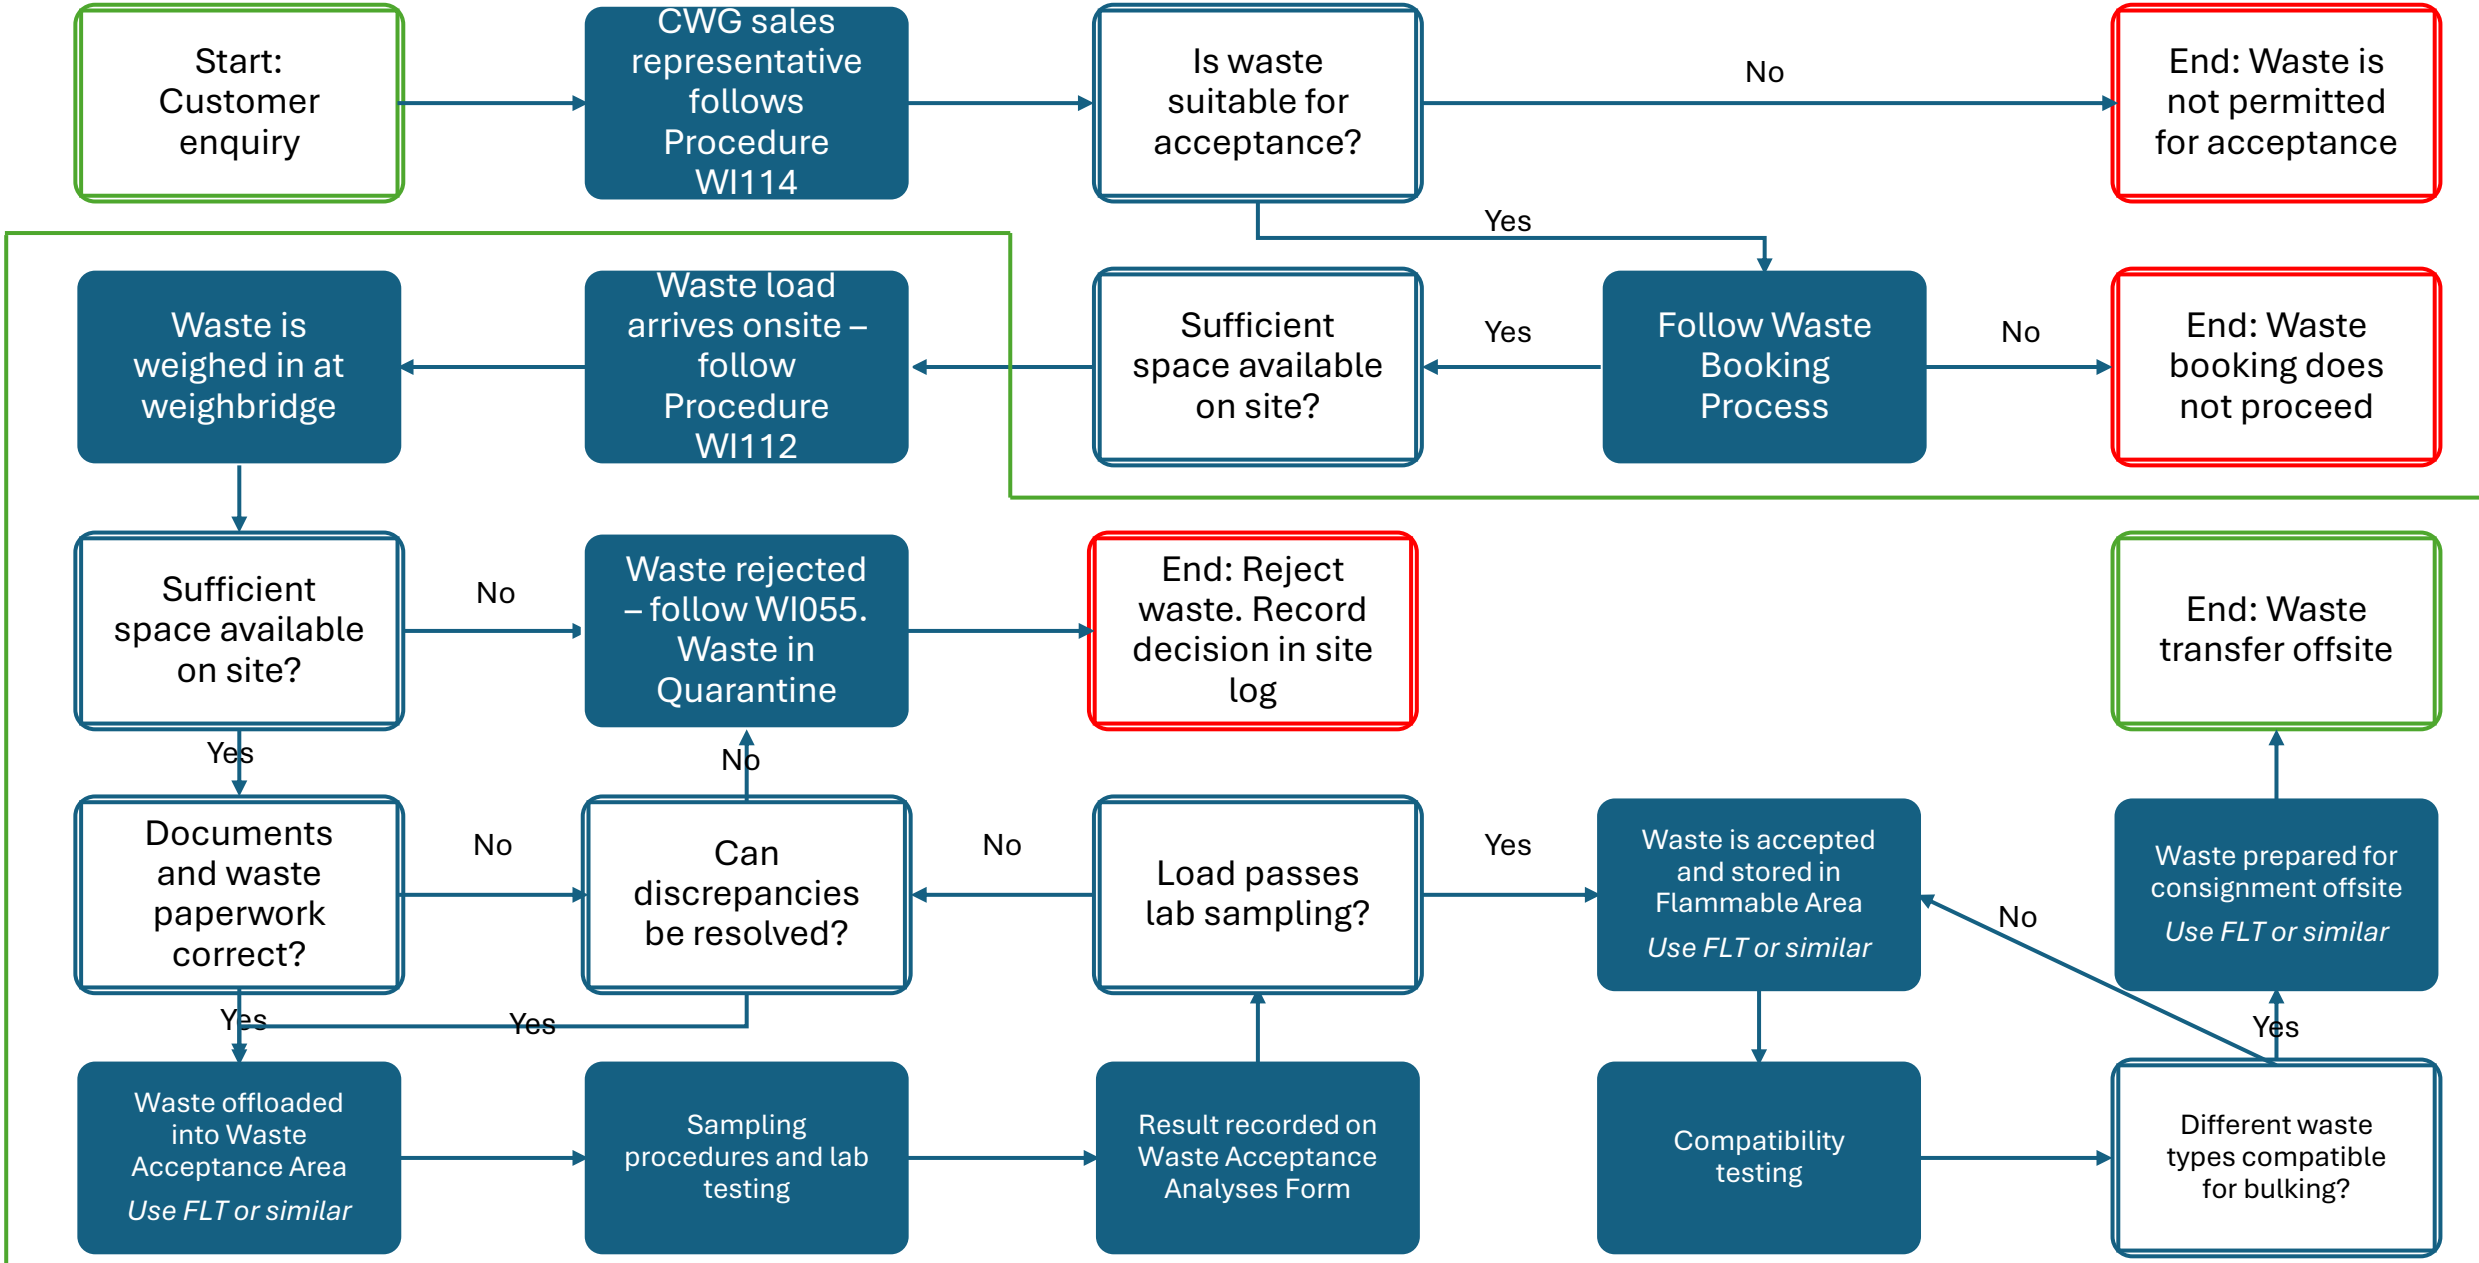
Start: Customer enquiry

CWG sales representative follows Procedure WI114

Is waste suitable for acceptance?

No

End: Waste is not permitted for acceptance

Yes

Waste is weighed in at weighbridge

Waste load arrives onsite – follow Procedure WI112

Sufficient space available on site?

Yes

Follow Waste Booking Process

No

End: Waste booking does not proceed

Sufficient space available on site?

No

Waste rejected – follow WI055. Waste in Quarantine

End: Reject waste. Record decision in site log

End: Waste transfer offsite

Yes

No

Documents and waste paperwork correct?

No

Can discrepancies be resolved?

No

Load passes lab sampling?

Yes

Waste is accepted and stored in Flammable Area

*Use FLT or similar*

No

Waste prepared for consignment offsite

*Use FLT or similar*

Yes

Yes

Yes

Waste offloaded into Waste Acceptance Area

*Use FLT or similar*

Sampling procedures and lab testing

Result recorded on Waste Acceptance Analyses Form

Compatibility testing

Different waste types compatible for bulking?